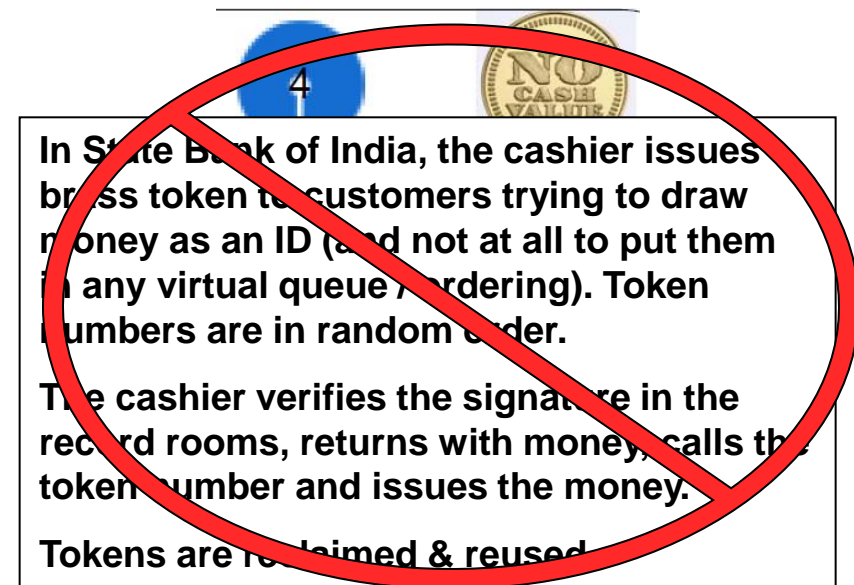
4

NO CASH VALUE

In St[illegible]te B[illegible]k of India, the cashier issues br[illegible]ss token t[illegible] customers trying to draw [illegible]oney as an ID (a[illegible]d not at all to put them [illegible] any virtual queue / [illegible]rdering). Token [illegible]umbers are in random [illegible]der.

Th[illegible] cashier verifies the signat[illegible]re in the rec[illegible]d rooms, returns with money, calls th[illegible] token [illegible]umber and issues the money.

Tokens are re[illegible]laimed & reused